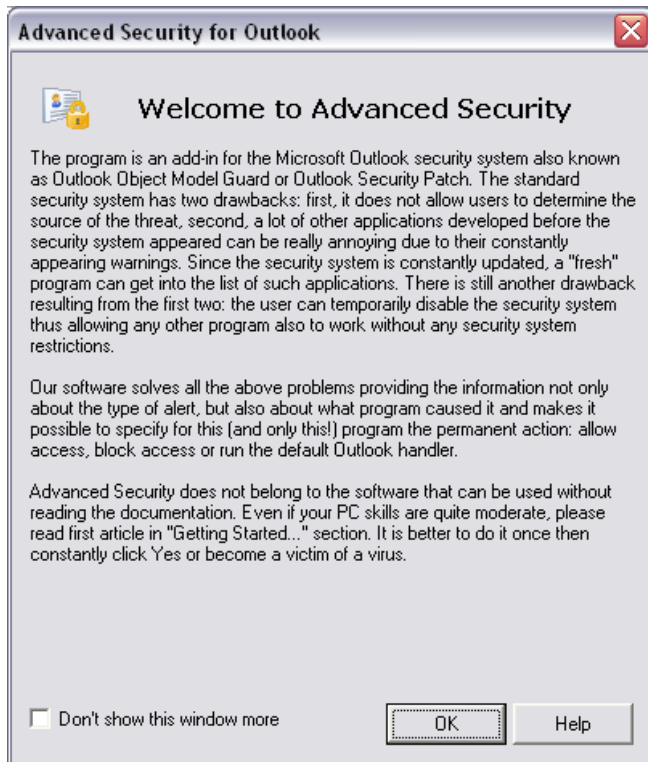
Advanced Security for Outlook

Welcome to Advanced Security

The program is an add-in for the Microsoft Outlook security system also known as Outlook Object Model Guard or Outlook Security Patch. The standard security system has two drawbacks: first, it does not allow users to determine the source of the threat, second, a lot of other applications developed before the security system appeared can be really annoying due to their constantly appearing warnings. Since the security system is constantly updated, a "fresh" program can get into the list of such applications. There is still another drawback resulting from the first two: the user can temporarily disable the security system thus allowing any other program also to work without any security system restrictions.

Our software solves all the above problems providing the information not only about the type of alert, but also about what program caused it and makes it possible to specify for this (and only this!) program the permanent action: allow access, block access or run the default Outlook handler.

Advanced Security does not belong to the software that can be used without reading the documentation. Even if your PC skills are quite moderate, please read first article in "Getting Started..." section. It is better to do it once then constantly click Yes or become a victim of a virus.

Don't show this window more

OK

Help